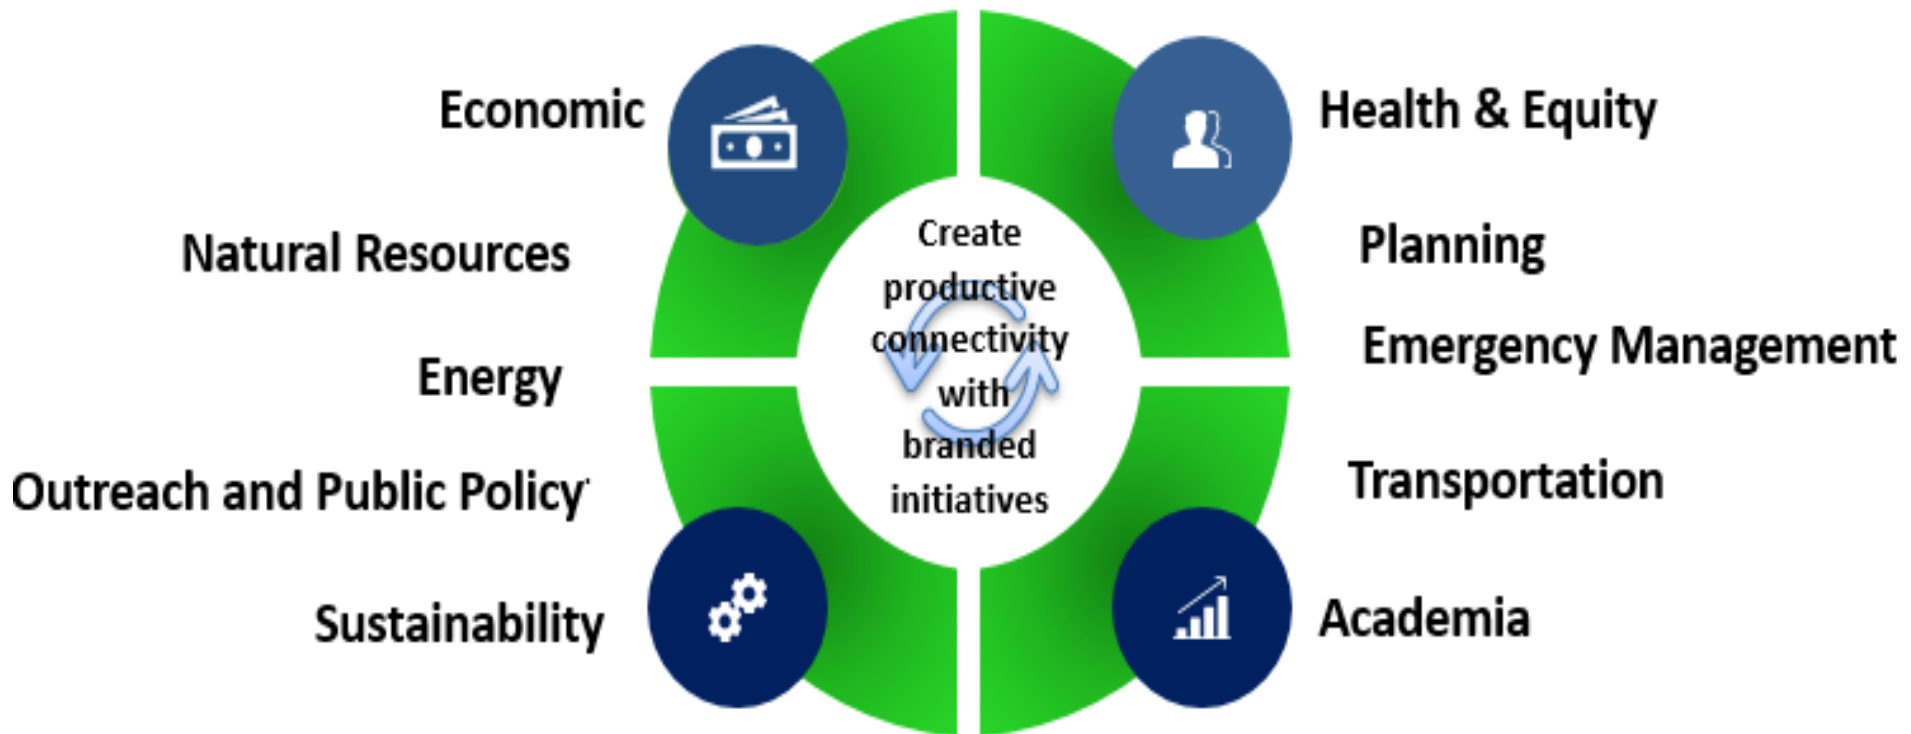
Economic

Natural Resources

Energy

Outreach and Public Policy

Sustainability

Create productive connectivity with branded initiatives

Health & Equity

Planning

Emergency Management

Transportation

Academia